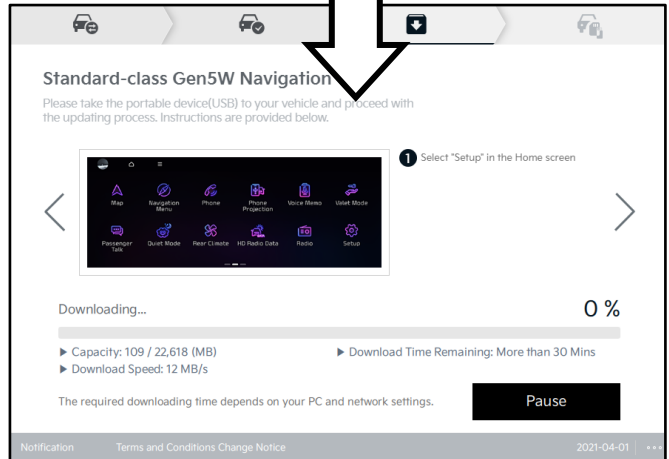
Standard-class Gen5W Navigation

Please take the portable device(USB) to your vehicle and proceed with the updating process. Instructions are provided below.

1 Select "Setup" in the Home screen

Map
Navigation Menu
Phone
Phone Projection
Voice Memo
Valet Mode
Passenger Talk
Quiet Mode
Rear Climate
HD Radio Data
Radio
Setup

Downloading...

0 %

▶ Capacity: 109 / 22,618 (MB)
▶ Download Time Remaining: More than 30 Mins
▶ Download Speed: 12 MB/s

The required downloading time depends on your PC and network settings.

Pause

Notification Terms and Conditions Change Notice 2021-04-01